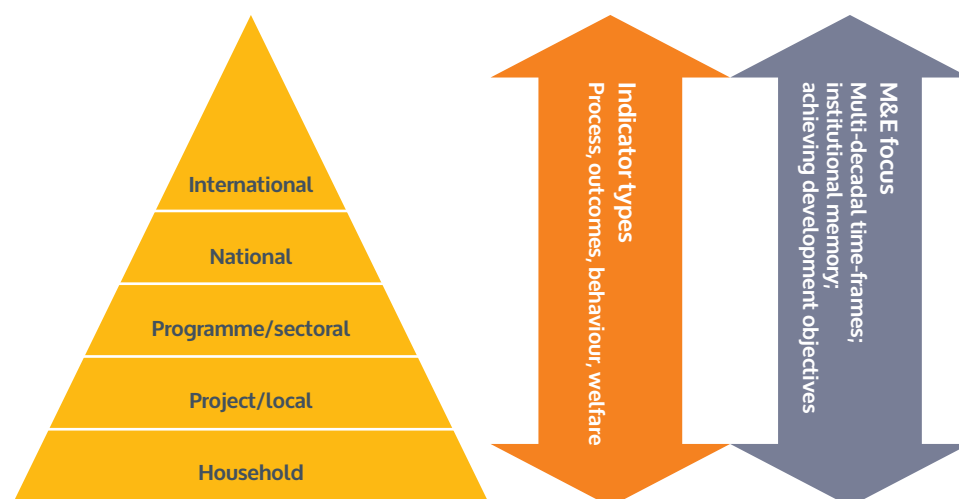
International

National

Programme/sectoral

Project/local

Household

Indicator types
Process, outcomes, behaviour, welfare

M&E focus
Multi-decadal time-frames; institutional memory; achieving development objectives